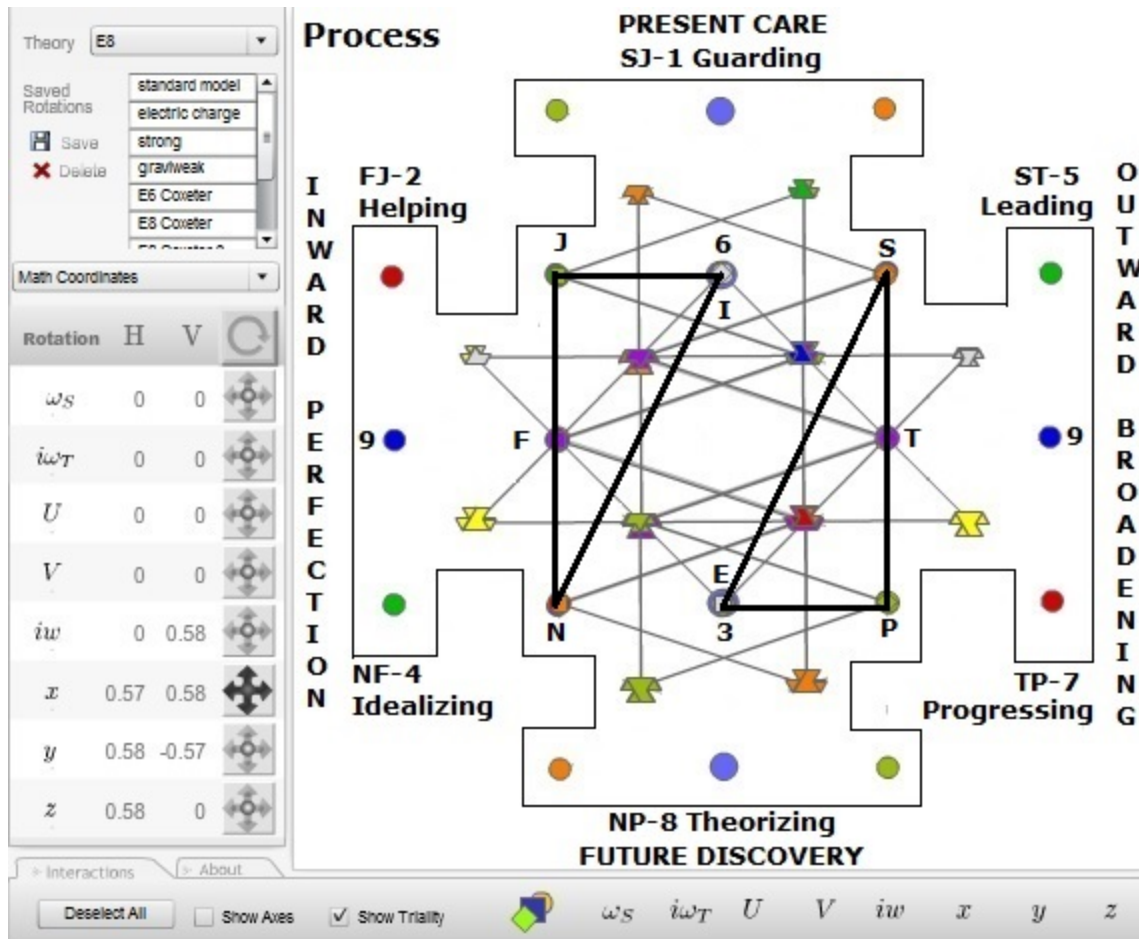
Theory E8

Saved Rotations
standard model
electric charge
strong
graviweak
E6 Coxeter
E8 Coxeter
E8 Coxeter 2

Save
Delete

Math Coordinates

| Rotation | H | V |
|---|---|---|
| $\omega_S$ | 0 | 0 |
| $i\omega_T$ | 0 | 0 |
| $U$ | 0 | 0 |
| $V$ | 0 | 0 |
| $iw$ | 0 | 0.58 |
| $x$ | 0.57 | 0.58 |
| $y$ | 0.58 | -0.57 |
| $z$ | 0.58 | 0 |

Interactions
About

Process

PRESENT CARE
SJ-1 Guarding

FJ-2
Helping

ST-5
Leading

INWARD PERFECTION

OUTWARD BROADENING

J
6
S
I
9
F
T
9
E
N
3
P

NF-4
Idealizing

TP-7
Progressing

NP-8 Theorizing
FUTURE DISCOVERY

Deselect All
Show Axes
Show Triality
$\omega_S$ $i\omega_T$ $U$ $V$ $iw$ $x$ $y$ $z$